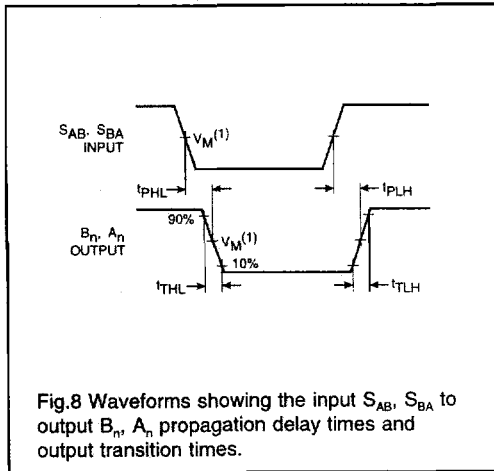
$S_{AB}$, $S_{BA}$
INPUT

$V_M^{(1)}$

$t_{PHL}$

$t_{PLH}$

$B_n$, $A_n$
OUTPUT

90%

$V_M^{(1)}$

10%

$t_{THL}$

$t_{TLH}$

Fig.8 Waveforms showing the input $S_{AB}$, $S_{BA}$ to output $B_n$, $A_n$ propagation delay times and output transition times.